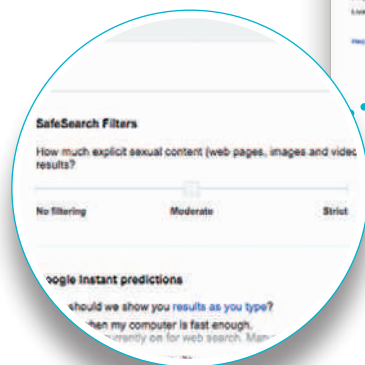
SafeSearch Filters

How much explicit sexual content (web pages, images and video results?

No filtering Moderate Strict

oogle Instant predictions

should we show you results as you type?

hen my computer is fast enough.

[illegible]rrently on for web search. Man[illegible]